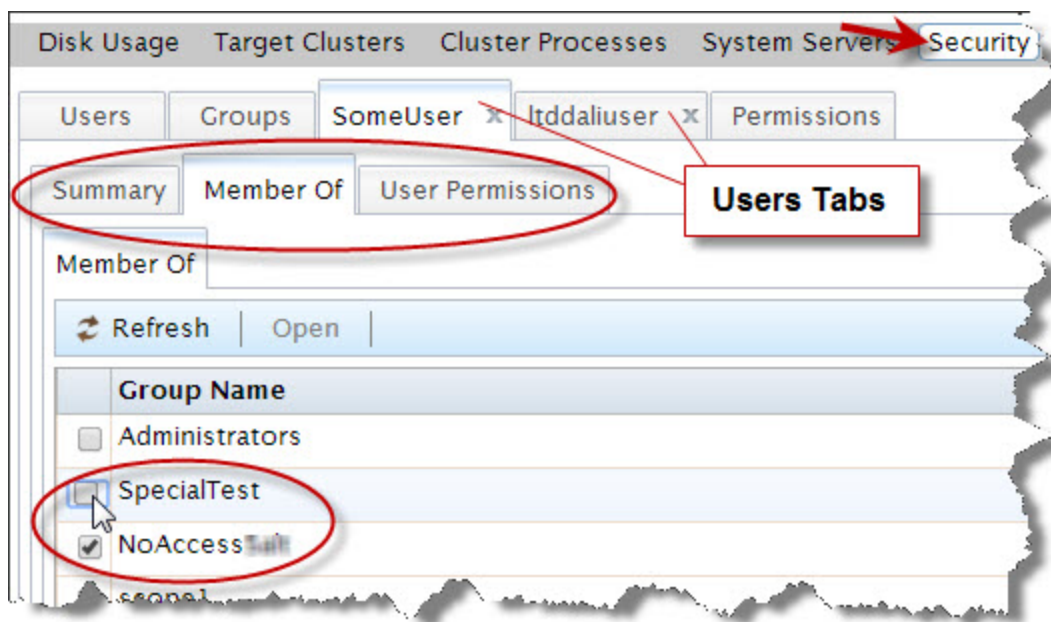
Disk Usage Target Clusters Cluster Processes System Servers Security

Users Groups SomeUser x ltddaliuser x Permissions

Summary Member Of User Permissions

Users Tabs

Member Of

Refresh Open

| | Group Name |
|---|---|
| | Administrators |
| | SpecialTest |
| ✔ | NoAccess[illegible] |
| | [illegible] |